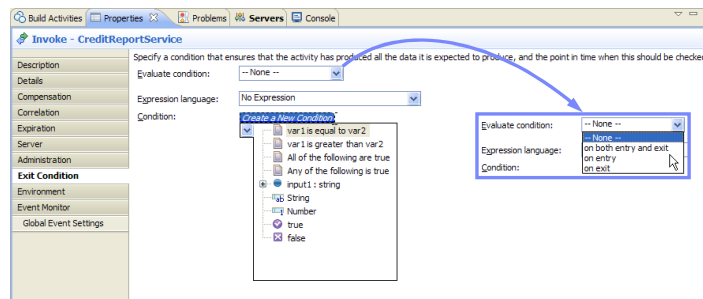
Build Activities | Properties | Problems | Servers | Console

Invoke - CreditReportService

Description
Details
Compensation
Correlation
Expiration
Server
Administration
Exit Condition
Environment
Event Monitor
Global Event Settings

Specify a condition that ensures that the activity has produced all the data it is expected to produce, and the point in time when this should be checke

Evaluate condition: -- None --

Expression language: No Expression

Condition: Create a New Condition

var1 is equal to var2
var1 is greater than var2
All of the following are true
Any of the following is true
input1 : string
String
Number
true
false

Evaluate condition: -- None --
Expression language:
Condition:
-- None --
on both entry and exit
on entry
on exit